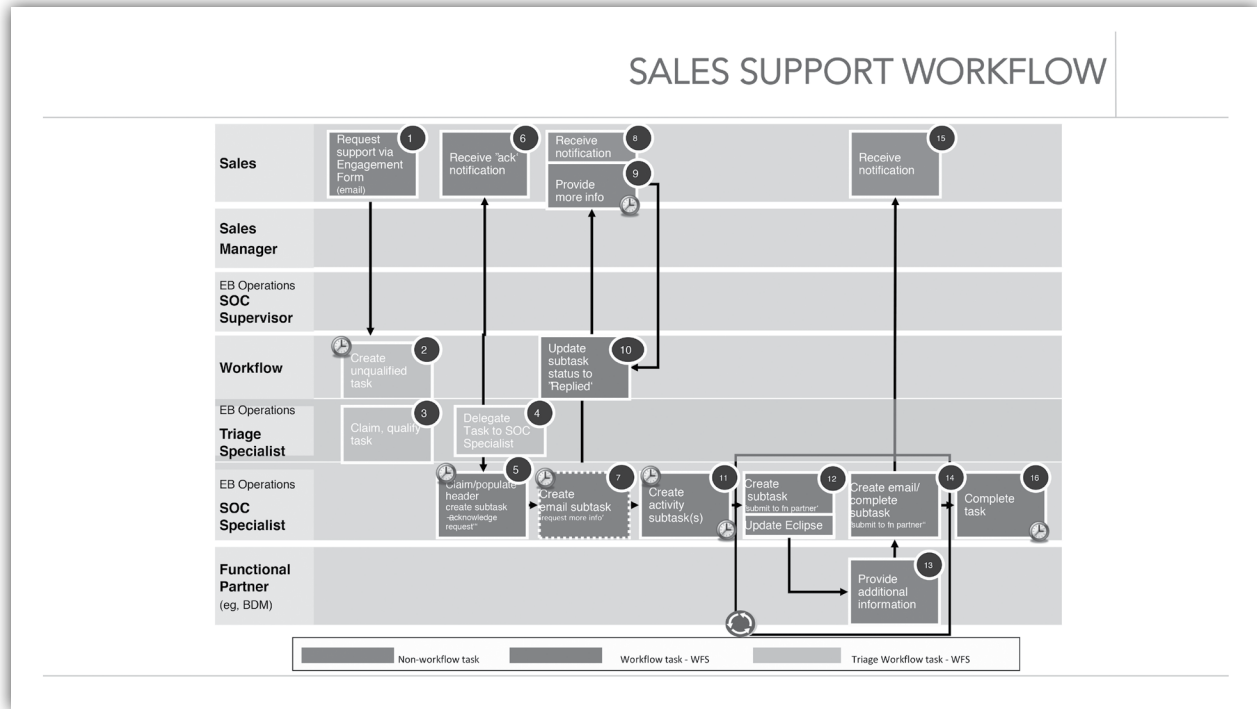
SALES SUPPORT WORKFLOW

Sales

Sales Manager

EB Operations SOC Supervisor

Workflow

EB Operations Triage Specialist

EB Operations SOC Specialist

Functional Partner (eg, BDM)

1 Request support via Engagement Form (email)

6 Receive "ack" notification

8 Receive notification

9 Provide more info

15 Receive notification

2 Create unqualified task

10 Update subtask status to 'Replied'

3 Claim, qualify task

4 Delegate Task to SOC Specialist

5 Claim/populate header create subtask "acknowledge request"

7 Create email subtask "request more info"

11 Create activity subtask(s)

12 Create subtask "submit to fn partner" Update Eclipse

14 Create email/ complete subtask "submit to fn partner"

16 Complete task

13 Provide additional information

Non-workflow task Workflow task - WFS Triage Workflow task - WFS